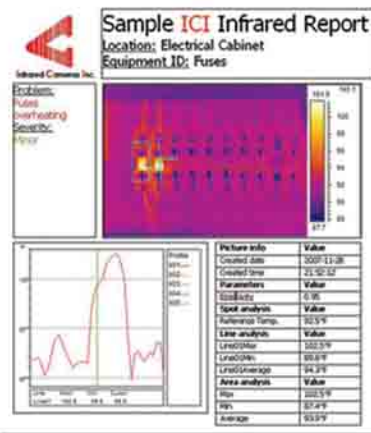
Infrared Cameras Inc.

Sample ICI Infrared Report
Location: Electrical Cabinet
Equipment ID: Fuses

Problem:
Fuses overheating
Severity:
Minor

103.5
100
90
80
70
60
50
40
37.7

| Picture info | Value |
|---|---|
| Created date | 2007-11-28 |
| Created time | 21:52:12 |
| Parameters | Value |
| Emissivity | 0.95 |
| Spot analysis | Value |
| Reference Temp. | 32.5°F |
| Line analysis | Value |
| Line01Max | 102.5°F |
| Line01Min | 80.6°F |
| Line01Average | 94.2°F |
| Area analysis | Value |
| Max | 102.5°F |
| Min | 87.4°F |
| Average | 93.9°F |